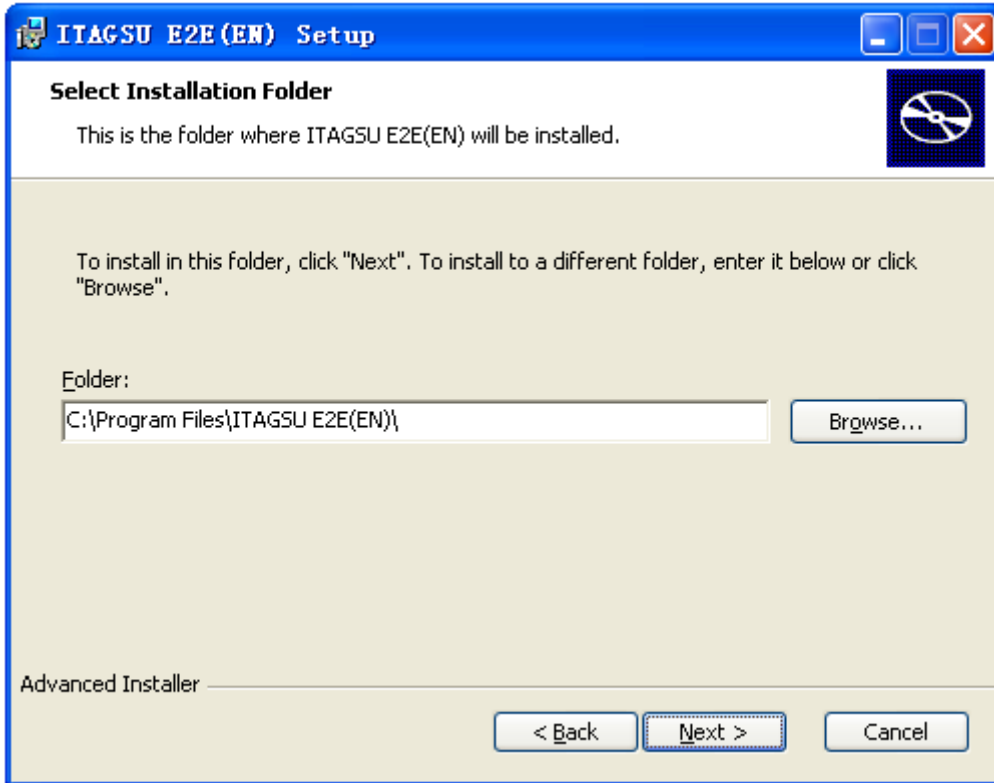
ITAGSU E2E(EN) Setup

Select Installation Folder

This is the folder where ITAGSU E2E(EN) will be installed.

To install in this folder, click "Next". To install to a different folder, enter it below or click "Browse".

Folder:

C:\Program Files\ITAGSU E2E(EN)\

Browse...

Advanced Installer

< Back

Next >

Cancel